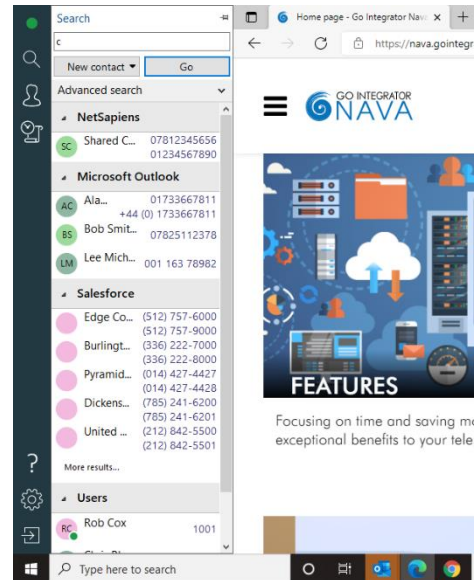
Search

c

New contact ▾

Go

Advanced search

NetSapiens

SC Shared C... 07812345656 01234567890

Microsoft Outlook

AC Ala... 01733667811 +44 (0) 1733667811

BS Bob Smit... 07825112378

LM Lee Mich... 001 163 78982

Salesforce

Edge Co... (512) 757-6000 (512) 757-9000

Burlingt... (336) 222-7000 (336) 222-8000

Pyramid... (014) 427-4427 (014) 427-4428

Dickens... (785) 241-6200 (785) 241-6201

United ... (212) 842-5500 (212) 842-5501

More results...

Users

RC Rob Cox 1001

Home page - Go Integrator Nav ×

https://nava.gointegr

GO INTEGRATOR NAVA

FEATURES

Focusing on time and saving m exceptional benefits to your tel

Type here to search